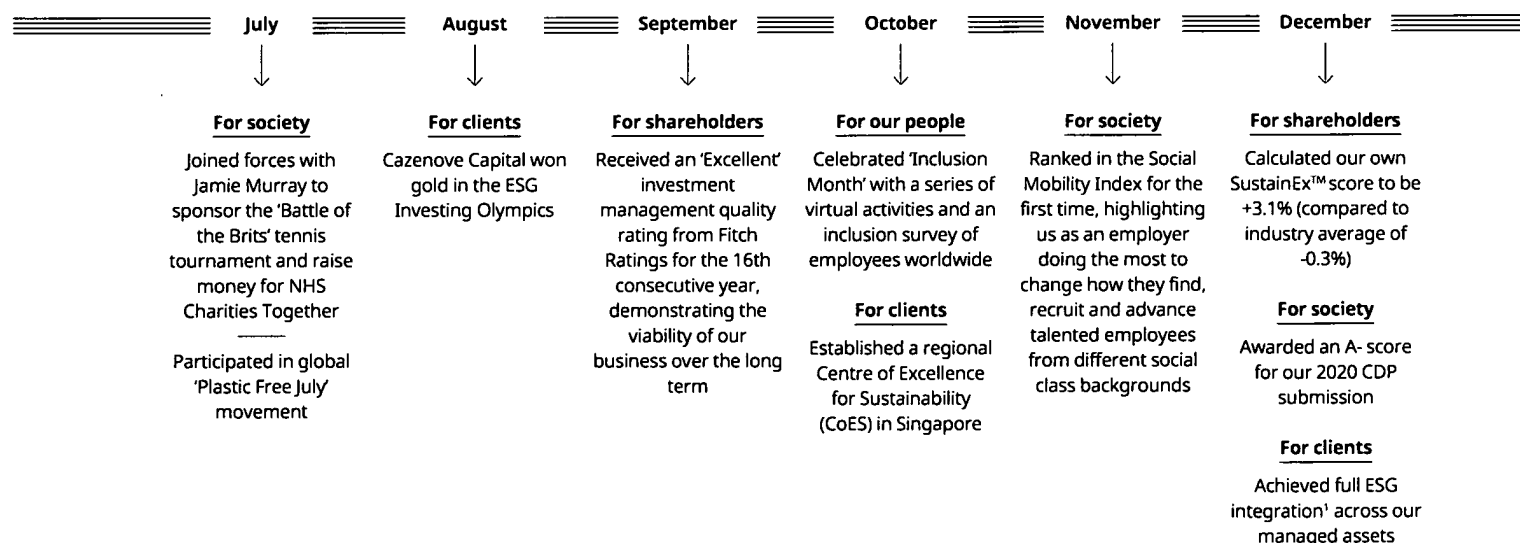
July

For society

Joined forces with Jamie Murray to sponsor the 'Battle of the Brits' tennis tournament and raise money for NHS Charities Together

Participated in global 'Plastic Free July' movement

August

For clients

Cazenove Capital won gold in the ESG Investing Olympics

September

For shareholders

Received an 'Excellent' investment management quality rating from Fitch Ratings for the 16th consecutive year, demonstrating the viability of our business over the long term

October

For our people

Celebrated 'Inclusion Month' with a series of virtual activities and an inclusion survey of employees worldwide

For clients

Established a regional Centre of Excellence for Sustainability (CoES) in Singapore

November

For society

Ranked in the Social Mobility Index for the first time, highlighting us as an employer doing the most to change how they find, recruit and advance talented employees from different social class backgrounds

December

For shareholders

Calculated our own SustainEx™ score to be +3.1% (compared to industry average of -0.3%)

For society

Awarded an A- score for our 2020 CDP submission

For clients

Achieved full ESG integration$^1$ across our managed assets